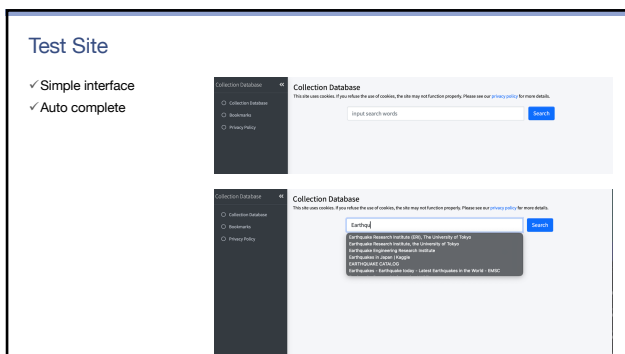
Test Site

✓Simple interface
✓Auto complete

Collection Database «
Collection Database
Bookmarks
Privacy Policy

Collection Database
This site uses cookies. If you refuse the use of cookies, the site may not function properly. Please see our privacy policy for more details.

Input search words
Search

Collection Database «
Collection Database
Bookmarks
Privacy Policy

Collection Database
This site uses cookies. If you refuse the use of cookies, the site may not function properly. Please see our privacy policy for more details.

Earthqu
Search

Earthquake Research Institute (ERI), The University of Tokyo
Earthquake Research Institute, the University of Tokyo
Earthquake Engineering Research Institute
Earthquakes in Japan | Kaggle
EARTHQUAKE CATALOG
Earthquakes - Earthquake today - Latest Earthquakes in the World - EMSC